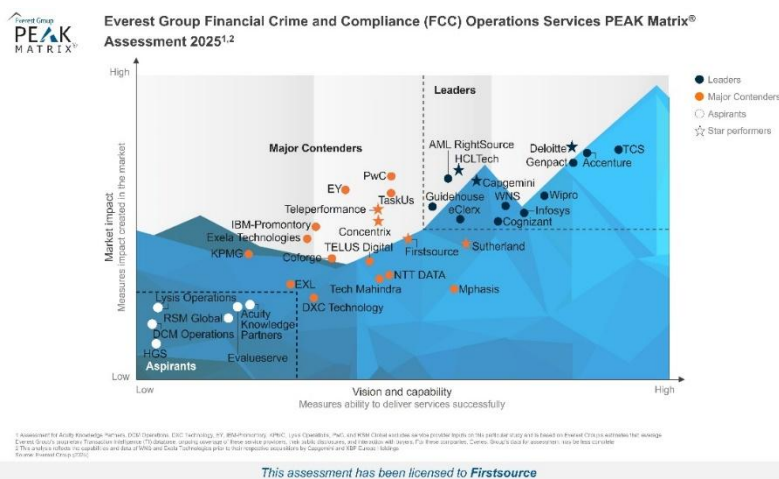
Everest Group
PEAK MATRIX®

Everest Group Financial Crime and Compliance (FCC) Operations Services PEAK Matrix® Assessment 2025$^{1,2}$

High
Low
Market impact
Measures impact created in the market

Leaders
Major Contenders
Aspirants

AML RightSource
HCLTech
Deloitte
TCS
Genpact
Accenture
Capgemini
Guidehouse
WNS
Wipro
eClerx
Infosys
Cognizant
PwC
EY
TaskUs
Teleperformance
Concentrix
IBM-Promontory
Exela Technologies
TELUS Digital
Firstsource
Sutherland
KPMG
Coforge
NTT DATA
Tech Mahindra
EXL
Mphasis
DXC Technology
Lysis Operations
RSM Global
Acuity Knowledge Partners
DCM Operations
HGS
Evalueserve

Low
Vision and capability
Measures ability to deliver services successfully
High

Leaders
Major Contenders
Aspirants
Star performers

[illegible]

This assessment has been licensed to Firstsource